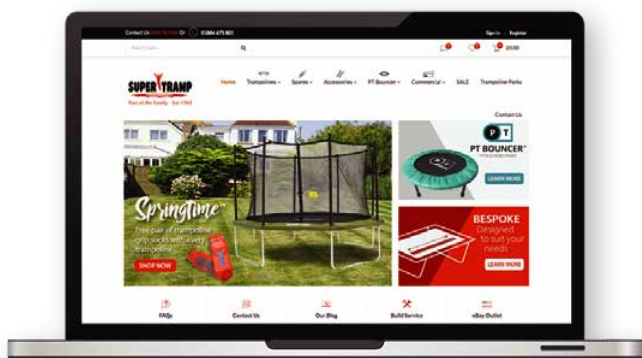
Contact Us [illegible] Or 01884 475 801

Sign In Register

Search here...

£0.00

SUPER TRAMP
Part of the Family - Est. 1965

Home Trampolines Spares Accessories PT Bouncer Commercial SALE Trampoline Parks

Contact Us

Springtime
Free pair of trampoline grip socks with every trampoline

SHOP NOW

PT
PT BOUNCER

LEARN MORE

BESPOKE
Designed to suit your needs

LEARN MORE

FAQs Contact Us Our Blog Build Service eBay Outlet